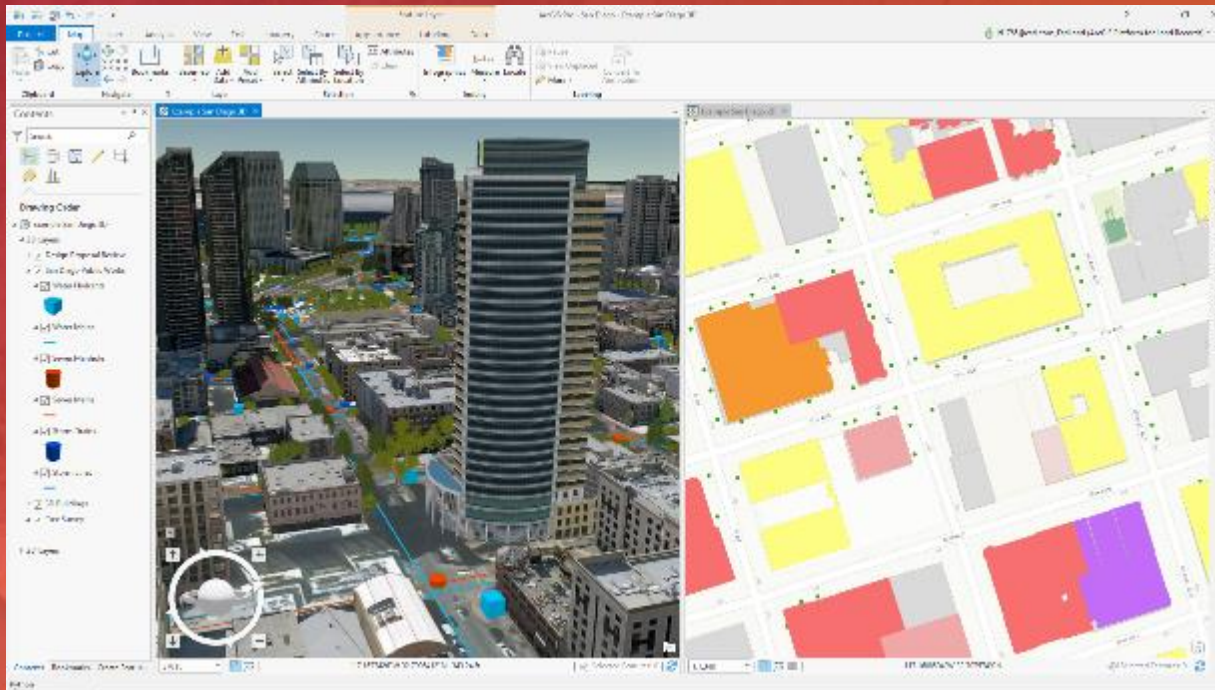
Map

Explore

Bookmarks

Navigate

Layer

Selection

Inquiry

Labeling

Contents

Drawing Order

Design Proposal Review

San Diego Public Works

Water Hydrants

Water Mains

Sewer Manholes

Sewer Mains

Storm Drains

Storm Lines

Buildings

Tree Survey

2D Layers

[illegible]

Catalog

Bookmarks

Create Features